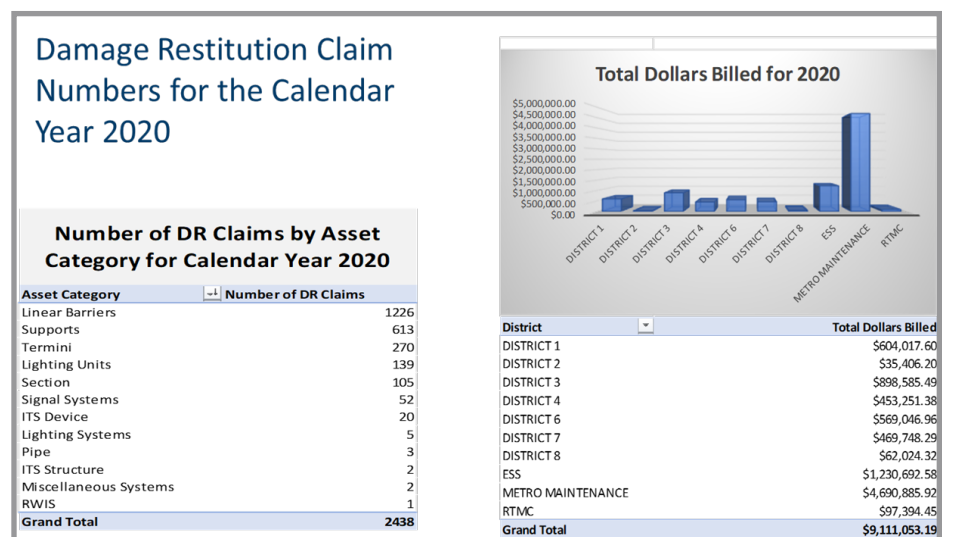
Damage Restitution Claim Numbers for the Calendar Year 2020

Number of DR Claims by Asset Category for Calendar Year 2020

| Asset Category | Number of DR Claims |
|---|---|
| Linear Barriers | 1226 |
| Supports | 613 |
| Termini | 270 |
| Lighting Units | 139 |
| Section | 105 |
| Signal Systems | 52 |
| ITS Device | 20 |
| Lighting Systems | 5 |
| Pipe | 3 |
| ITS Structure | 2 |
| Miscellaneous Systems | 2 |
| RWIS | 1 |
| Grand Total | 2438 |

Total Dollars Billed for 2020

$5,000,000.00
$4,500,000.00
$4,000,000.00
$3,500,000.00
$3,000,000.00
$2,500,000.00
$2,000,000.00
$1,500,000.00
$1,000,000.00
$500,000.00
$0.00

DISTRICT 1, DISTRICT 2, DISTRICT 3, DISTRICT 4, DISTRICT 6, DISTRICT 7, DISTRICT 8, ESS, METRO MAINTENANCE, RTMC

| District | Total Dollars Billed |
|---|---|
| DISTRICT 1 | $604,017.60 |
| DISTRICT 2 | $35,406.20 |
| DISTRICT 3 | $898,585.49 |
| DISTRICT 4 | $453,251.38 |
| DISTRICT 6 | $569,046.96 |
| DISTRICT 7 | $469,748.29 |
| DISTRICT 8 | $62,024.32 |
| ESS | $1,230,692.58 |
| METRO MAINTENANCE | $4,690,885.92 |
| RTMC | $97,394.45 |
| Grand Total | $9,111,053.19 |